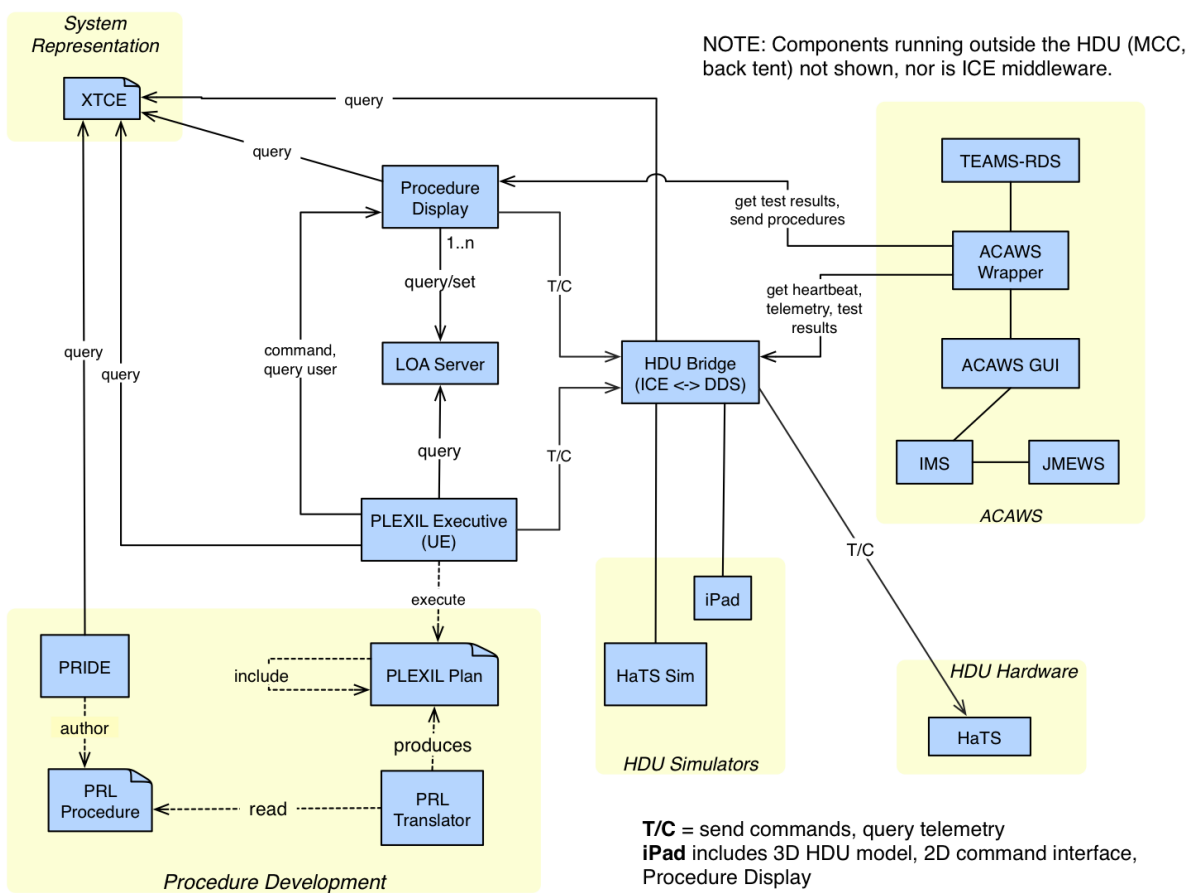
System Representation

XTCE

query

query

NOTE: Components running outside the HDU (MCC, back tent) not shown, nor is ICE middleware.

TEAMS-RDS

Procedure Display

get test results, send procedures

ACAWS Wrapper

1..n

query/set

T/C

get heartbeat, telemetry, test results

query

query

command, query user

LOA Server

HDU Bridge (ICE <-> DDS)

ACAWS GUI

query

T/C

IMS

JMEWS

PLEXIL Executive (UE)

ACAWS

T/C

execute

iPad

PRIDE

include

PLEXIL Plan

HDU Hardware

HaTS Sim

author

produces

HaTS

PRL Procedure

read

PRL Translator

HDU Simulators

Procedure Development

**T/C** = send commands, query telemetry
**iPad** includes 3D HDU model, 2D command interface, Procedure Display